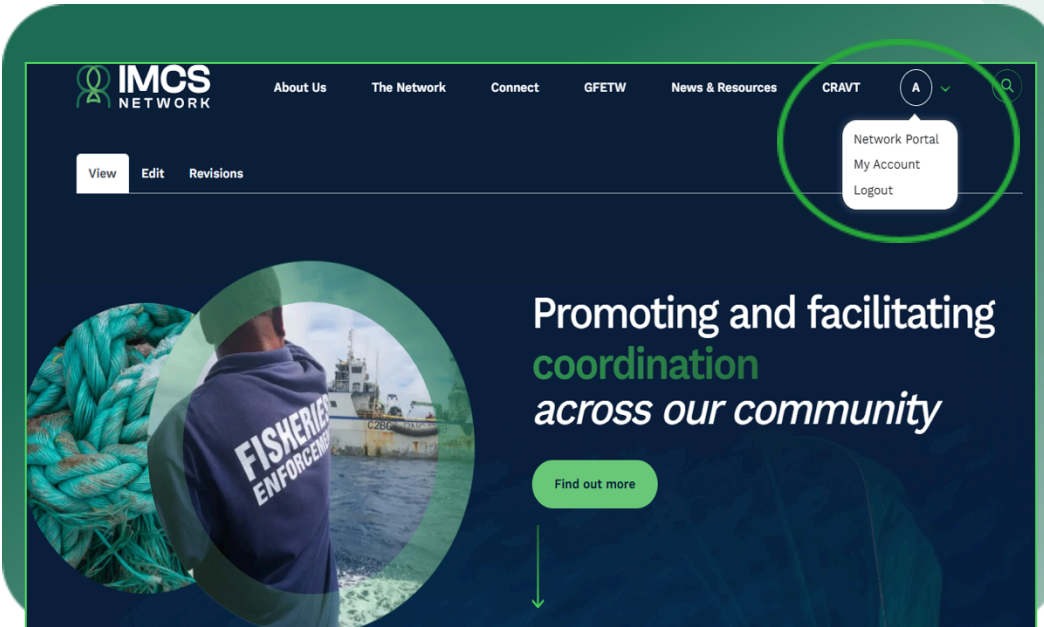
IMCS NETWORK

About Us The Network Connect GFETW News & Resources CRAVT A

Network Portal
My Account
Logout

View Edit Revisions

Promoting and facilitating coordination across our community

Find out more

FISHERIES ENFORCEMENT

C2BC